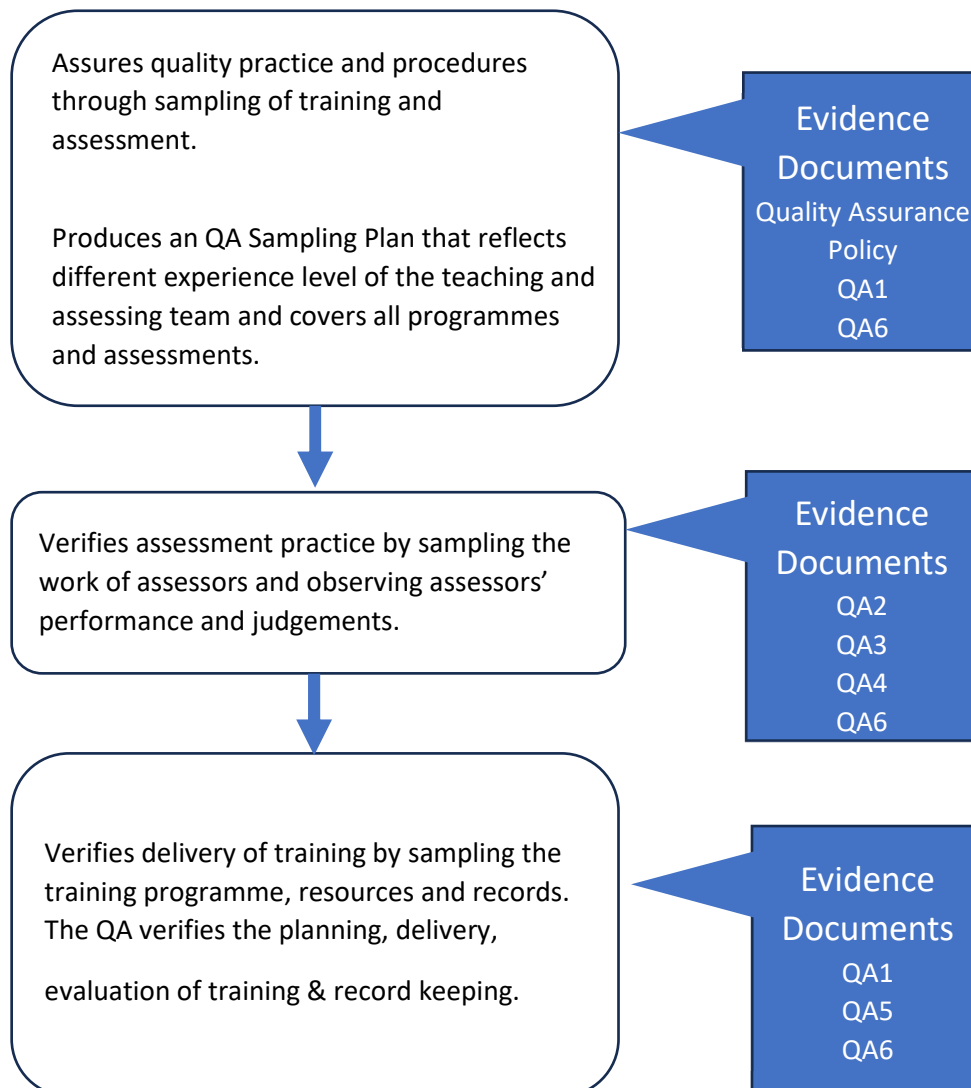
Assures quality practice and procedures through sampling of training and assessment.

Produces an QA Sampling Plan that reflects different experience level of the teaching and assessing team and covers all programmes and assessments.

Evidence Documents
Quality Assurance Policy
QA1
QA6

Verifies assessment practice by sampling the work of assessors and observing assessors' performance and judgements.

Evidence Documents
QA2
QA3
QA4
QA6

Verifies delivery of training by sampling the training programme, resources and records. The QA verifies the planning, delivery,

evaluation of training & record keeping.

Evidence Documents
QA1
QA5
QA6